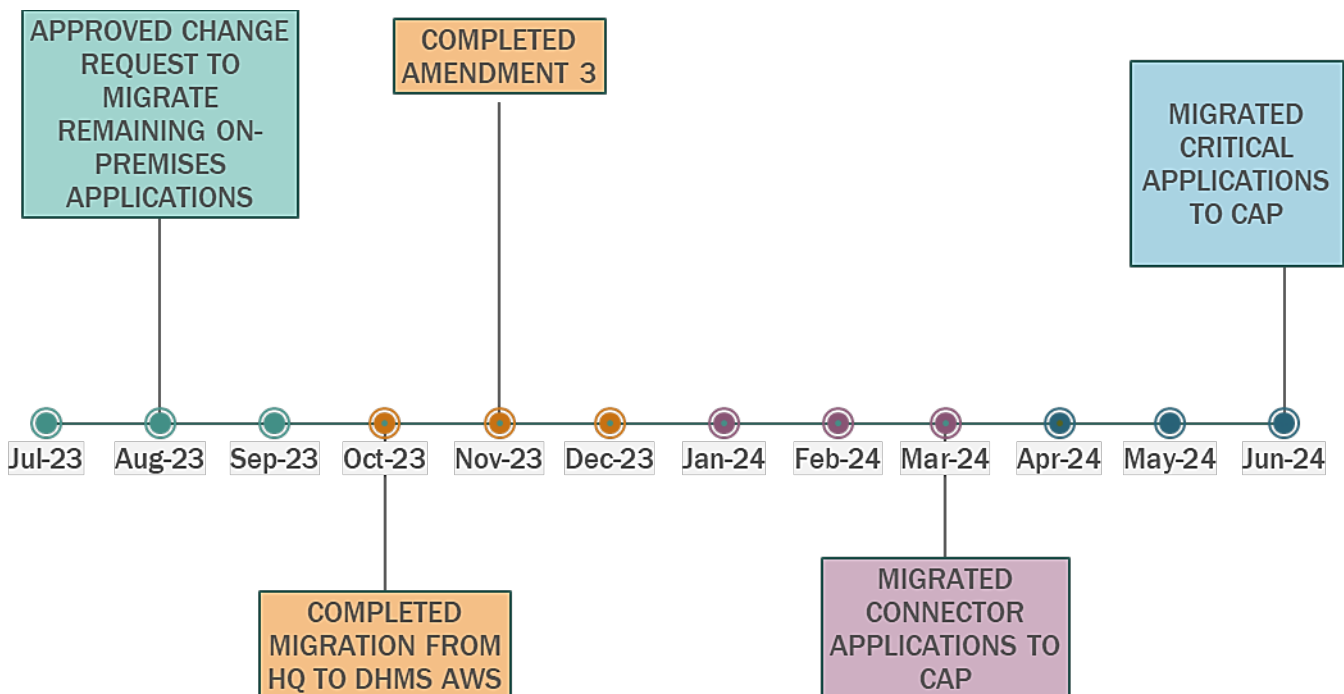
APPROVED CHANGE REQUEST TO MIGRATE REMAINING ON-PREMISES APPLICATIONS

COMPLETED AMENDMENT 3

MIGRATED CRITICAL APPLICATIONS TO CAP

Jul-23 Aug-23 Sep-23 Oct-23 Nov-23 Dec-23 Jan-24 Feb-24 Mar-24 Apr-24 May-24 Jun-24

COMPLETED MIGRATION FROM HQ TO DHMS AWS

MIGRATED CONNECTOR APPLICATIONS TO CAP